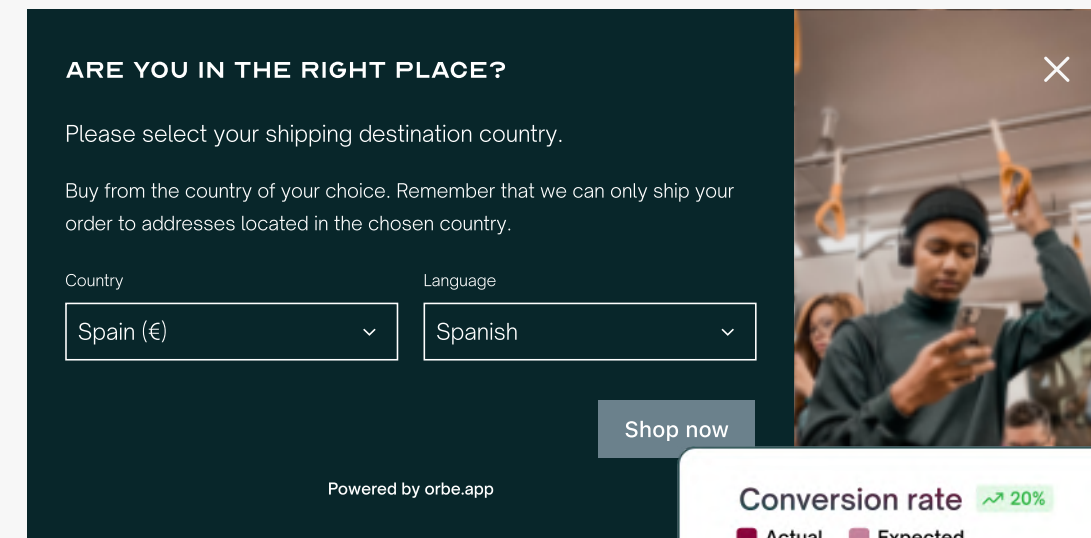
ARE YOU IN THE RIGHT PLACE?

Please select your shipping destination country.

Buy from the country of your choice. Remember that we can only ship your order to addresses located in the chosen country.

Country
Spain (€)

Language
Spanish

Shop now

Powered by orbe.app

Conversion rate 20%
Actual Expected